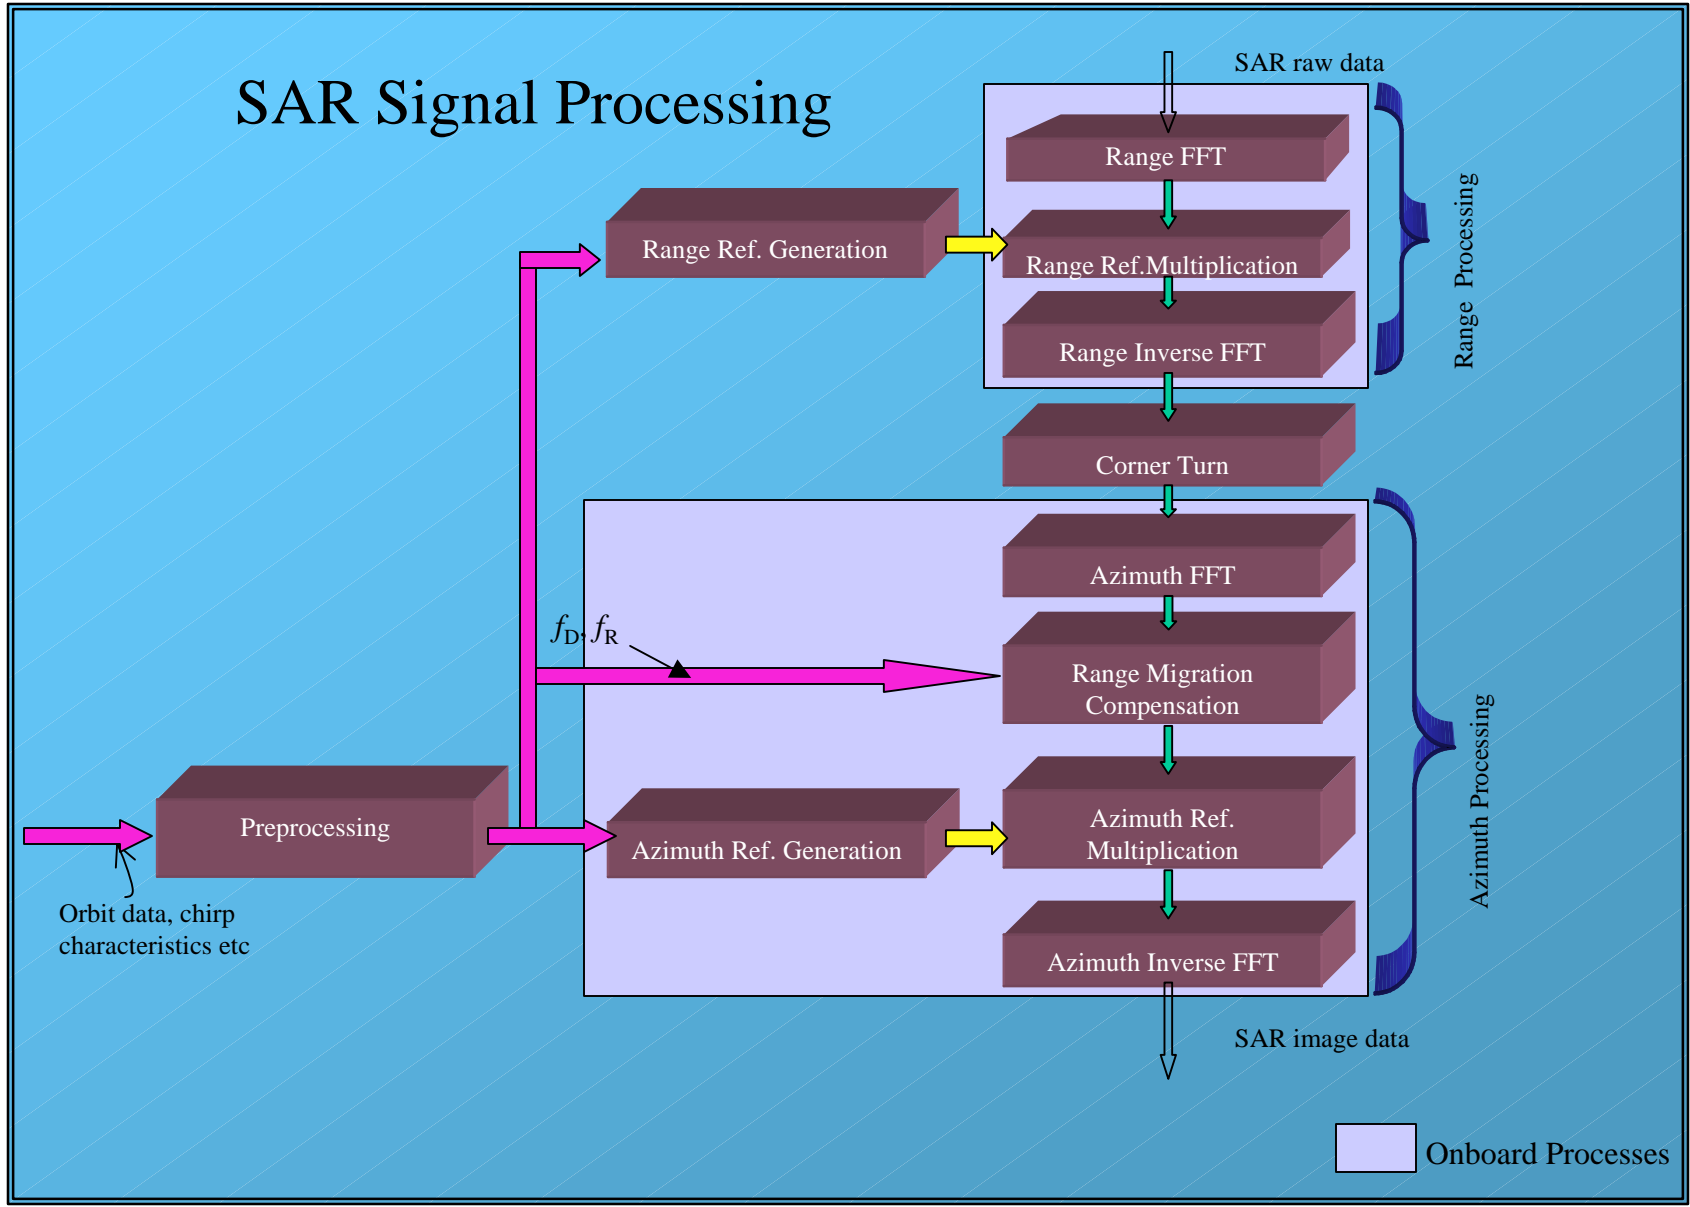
SAR Signal Processing

SAR raw data

Range FFT

Range Ref. Generation

Range Ref.Multiplication

Range Inverse FFT

Range Processing

Corner Turn

Azimuth FFT

$f_D, f_R$

Range Migration Compensation

Preprocessing

Azimuth Ref. Generation

Azimuth Ref. Multiplication

Azimuth Inverse FFT

Azimuth Processing

Orbit data, chirp characteristics etc

SAR image data

Onboard Processes